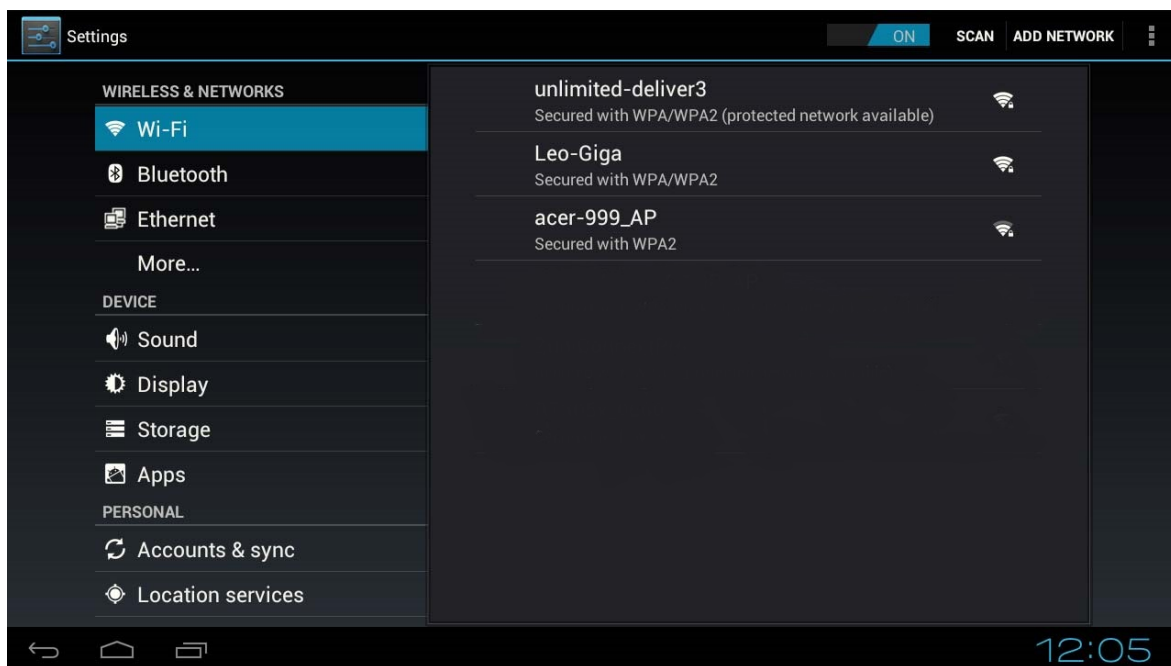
Settings

ON SCAN ADD NETWORK

WIRELESS & NETWORKS
Wi-Fi
Bluetooth
Ethernet
More...
DEVICE
Sound
Display
Storage
Apps
PERSONAL
Accounts & sync
Location services

unlimited-deliver3
Secured with WPA/WPA2 (protected network available)

Leo-Giga
Secured with WPA/WPA2

acer-999_AP
Secured with WPA2

12:05